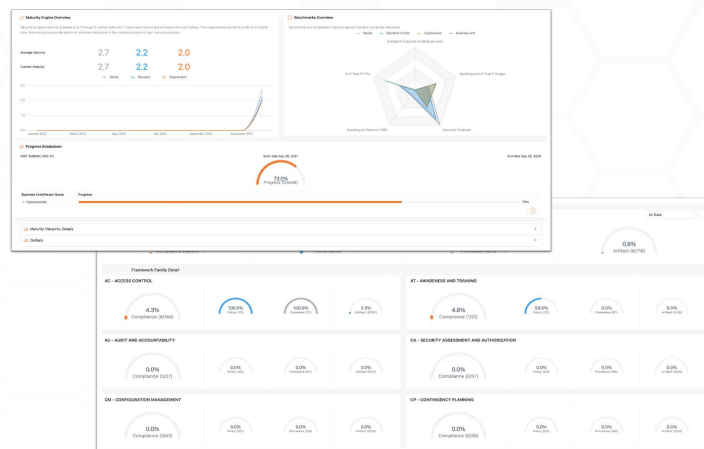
Maturity Engine Overview

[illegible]

Average Maturity 2.7 2.2 2.0

Current Maturity 2.7 2.2 2.0

Global Standard Organization

January 2023 March 2023 May 2023 July 2023 September 2023 November 2023

Benchmarks Overview

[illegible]

Global Standard of Care Organization Business Unit

Progress Breakdown

NIST 800-53 Rev 4.0

Start date Sep 28, 2021

End date Sep 28, 2023

73.0%
Progress (Overall)

Business Unit/Person Name Progress

Cybersecurity 73%

Maturity Hierarchy Details

Outliers

All Data

0.8%
Artifact (6/718)

Framework Family Detail

AC - ACCESS CONTROL

4.3%
Compliance (8/184)

100.0%
Policy (1/1)

100.0%
Procedure (1/1)

3.3%
Artifact (6/180)

AT - AWARENESS AND TRAINING

4.8%
Compliance (1/21)

50.0%
Policy (1/2)

0.0%
Procedure (0/2)

0.0%
Artifact (0/15)

AU - AUDIT AND ACCOUNTABILITY

0.0%
Compliance (0/27)

0.0%
Policy (0/2)

0.0%
Procedure (0/2)

0.0%
Artifact (0/23)

CA - SECURITY ASSESSMENT AND AUTHORIZATION

0.0%
Compliance (0/51)

0.0%
Policy (0/2)

0.0%
Procedure (0/2)

0.0%
Artifact (0/47)

CM - CONFIGURATION MANAGEMENT

0.0%
Compliance (0/62)

0.0%
Policy (0/2)

0.0%
Procedure (0/2)

0.0%
Artifact (0/58)

CP - CONTINGENCY PLANNING

0.0%
Compliance (0/39)

0.0%
Policy (0/2)

0.0%
Procedure (0/2)

0.0%
Artifact (0/35)